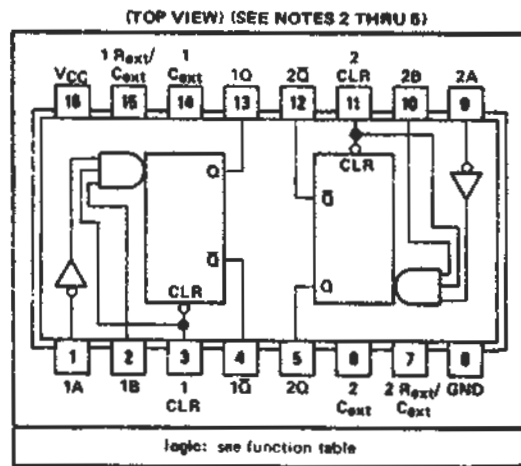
(TOP VIEW) (SEE NOTES 2 THRU 6)

$V_{CC}$ 16
1 $R_{ext}$/ $C_{ext}$ 15
1 $C_{ext}$ 14
1Q 13
2$\overline{Q}$ 12
2 CLR 11
2B 10
2A 9

Q
$\overline{Q}$
CLR
CLR
$\overline{Q}$
Q

1 1A
2 1B
3 1 CLR
4 1$\overline{Q}$
5 2Q
6 2 $C_{ext}$
7 2 $R_{ext}$/ $C_{ext}$
8 GND

logic: see function table